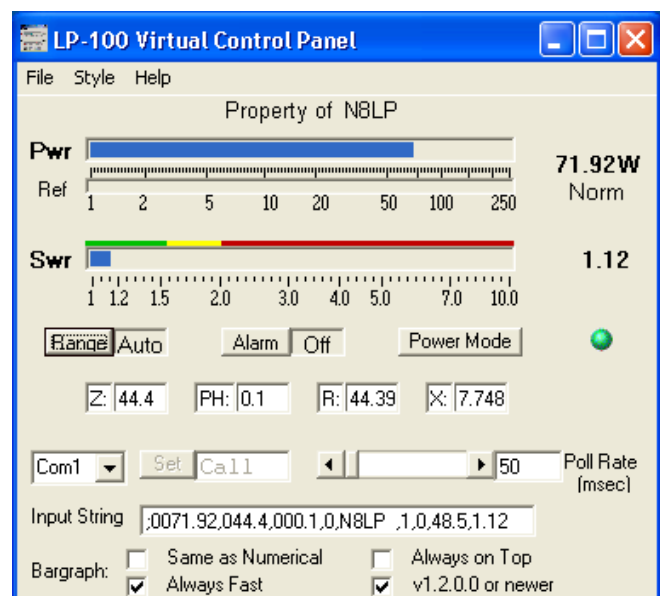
LP-100 Virtual Control Panel

File Style Help

Property of N8LP

Pwr

Ref

1 2 5 10 20 50 100 250

71.92W
Norm

Swr

1 1.2 1.5 2.0 3.0 4.0 5.0 7.0 10.0

1.12

Range Auto

Alarm Off

Power Mode

Z: 44.4

PH: 0.1

R: 44.39

X: 7.748

Com1

Set Call

50

Poll Rate (msec)

Input String ;0071.92,044.4,000.1,0,N8LP ,1,0,48.5,1.12

Bargraph: Same as Numerical
Always Fast

Always on Top
v1.2.0.0 or newer